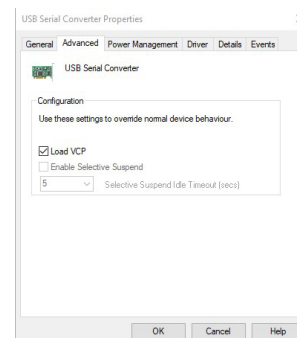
USB Serial Converter Properties

General Advanced Power Management Driver Details Events

USB Serial Converter

Configuration

Use these settings to override normal device behaviour.

Load VCP

Enable Selective Suspend

5 Selective Suspend Idle Timeout (secs)

OK Cancel Help